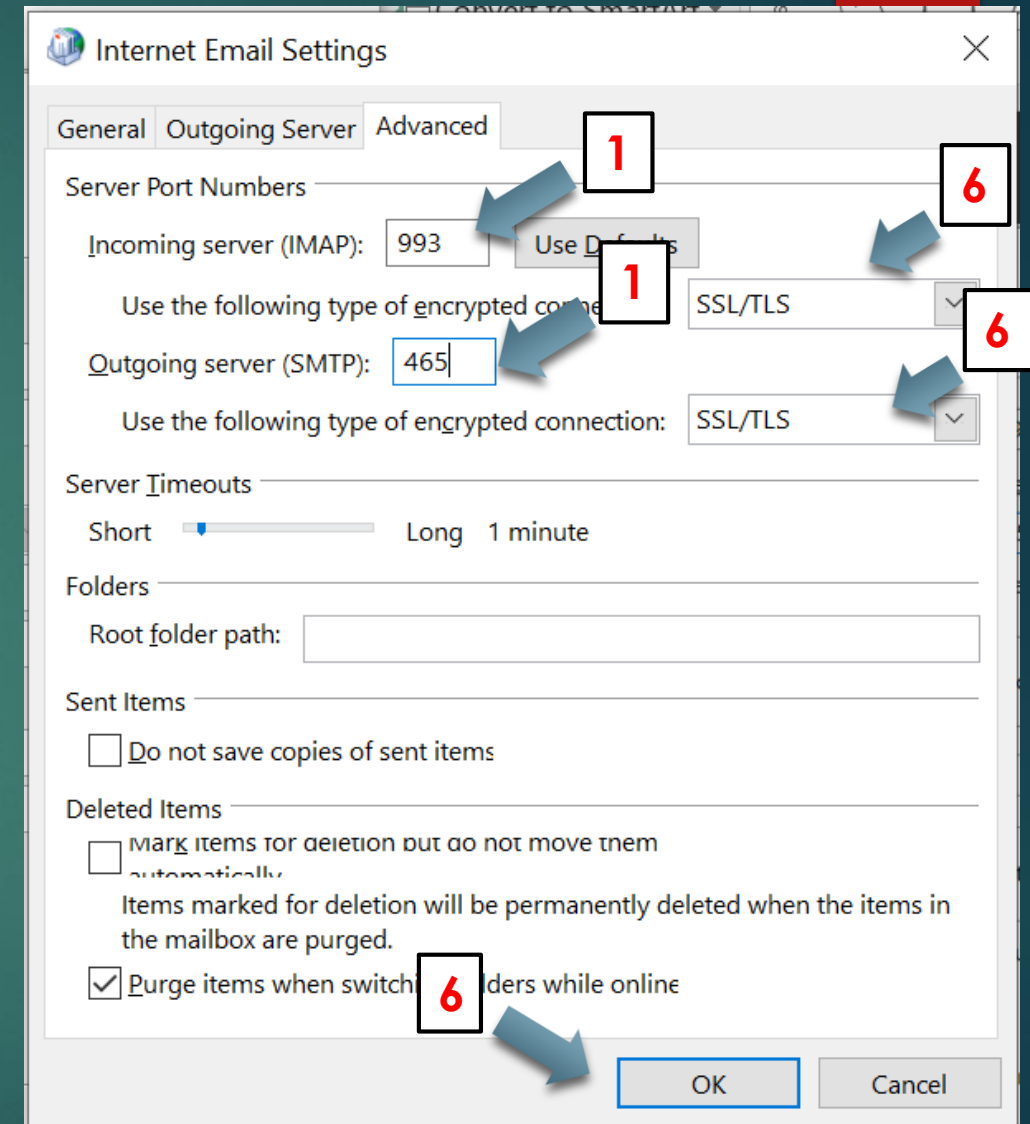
Internet Email Settings

General | Outgoing Server | Advanced

1

Server Port Numbers

6

Incoming server (IMAP): 993 Use D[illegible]

1

Use the following type of encrypted co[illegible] SSL/TLS

6

Outgoing server (SMTP): 465

Use the following type of encrypted connection: SSL/TLS

Server Timeouts

Short Long 1 minute

Folders

Root folder path:

Sent Items

Do not save copies of sent items

Deleted Items

Mark items for deletion but do not move them automatically

Items marked for deletion will be permanently deleted when the items in the mailbox are purged.

Purge items when switchi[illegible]lders while online

6

OK Cancel